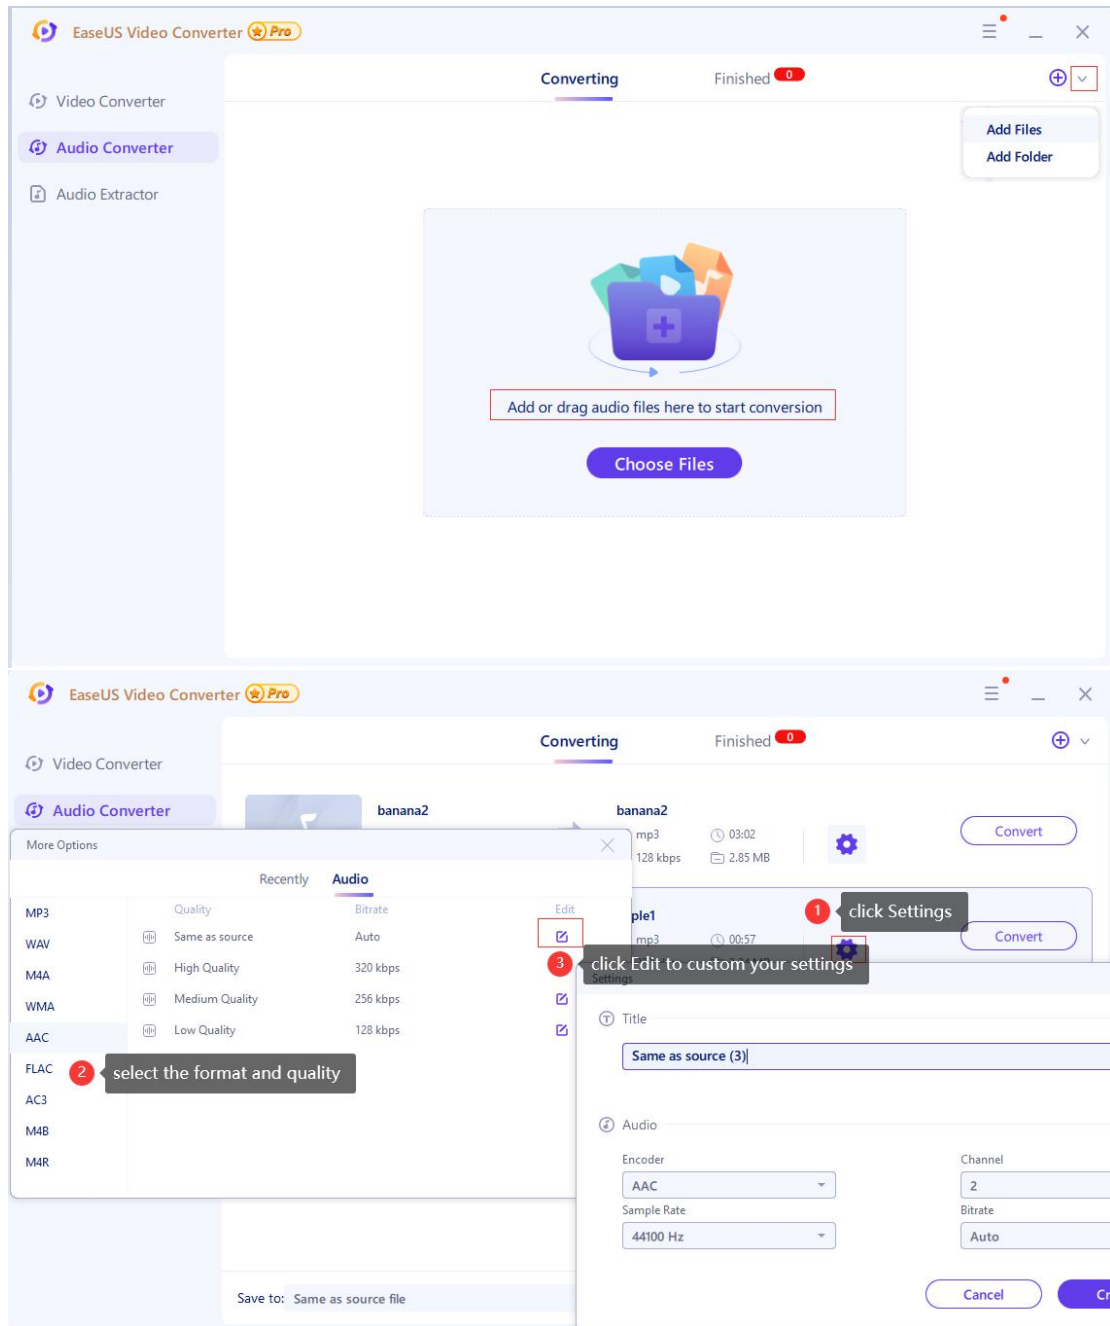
EaseUS Video Converter Pro

Converting
Finished 0

Add Files
Add Folder

Video Converter
Audio Converter
Audio Extractor

Add or drag audio files here to start conversion

Choose Files

EaseUS Video Converter Pro

Converting
Finished 0

Video Converter
Audio Converter

banana2
banana2
mp3
03:02
128 kbps
2.85 MB
Convert

More Options

Recently
Audio

MP3
WAV
M4A
WMA
AAC
FLAC
AC3
M4B
M4R

| Quality | Bitrate | Edit |
|---|---|---|
| Same as source | Auto | |
| High Quality | 320 kbps | |
| Medium Quality | 256 kbps | |
| Low Quality | 128 kbps | |

2 select the format and quality

ple1
mp3
00:57
1 click Settings
Convert
3 click Edit to custom your settings

Settings

Title
Same as source (3)

Audio
Encoder
AAC
Channel
2
Sample Rate
44100 Hz
Bitrate
Auto

Cancel
Cr

Save to: Same as source file